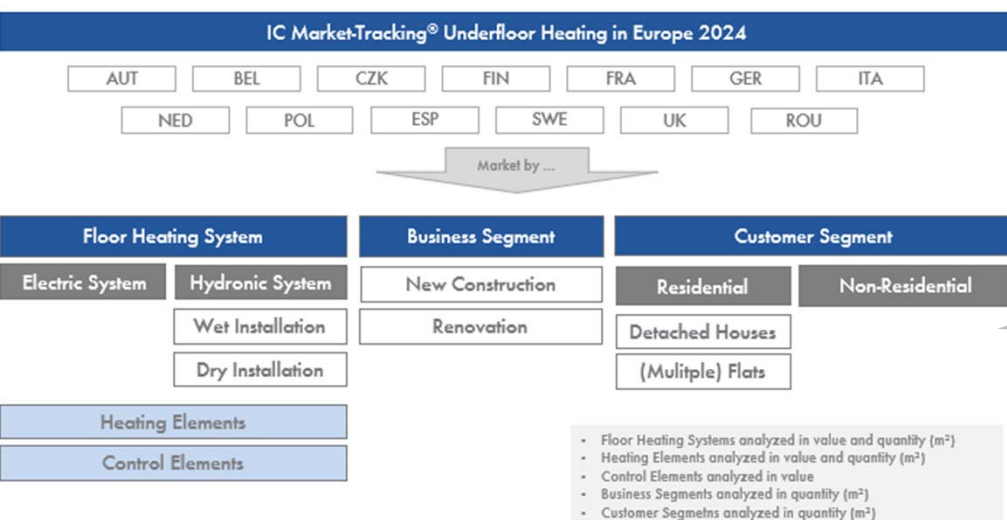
IC Market-Tracking® Underfloor Heating in Europe 2024

AUT
BEL
CZK
FIN
FRA
GER
ITA
NED
POL
ESP
SWE
UK
ROU

Market by ...

Floor Heating System
Business Segment
Customer Segment

Electric System
Hydronic System
Wet Installation
Dry Installation

New Construction
Renovation

Residential
Non-Residential
Detached Houses
(Mulitple) Flats

Heating Elements
Control Elements

- Floor Heating Systems analyzed in value and quantity ($m^2$)
- Heating Elements analyzed in value and quantity ($m^2$)
- Control Elements analyzed in value
- Business Segments analyzed in quantity ($m^2$)
- Customer Segmetns analyzed in quantity ($m^2$)